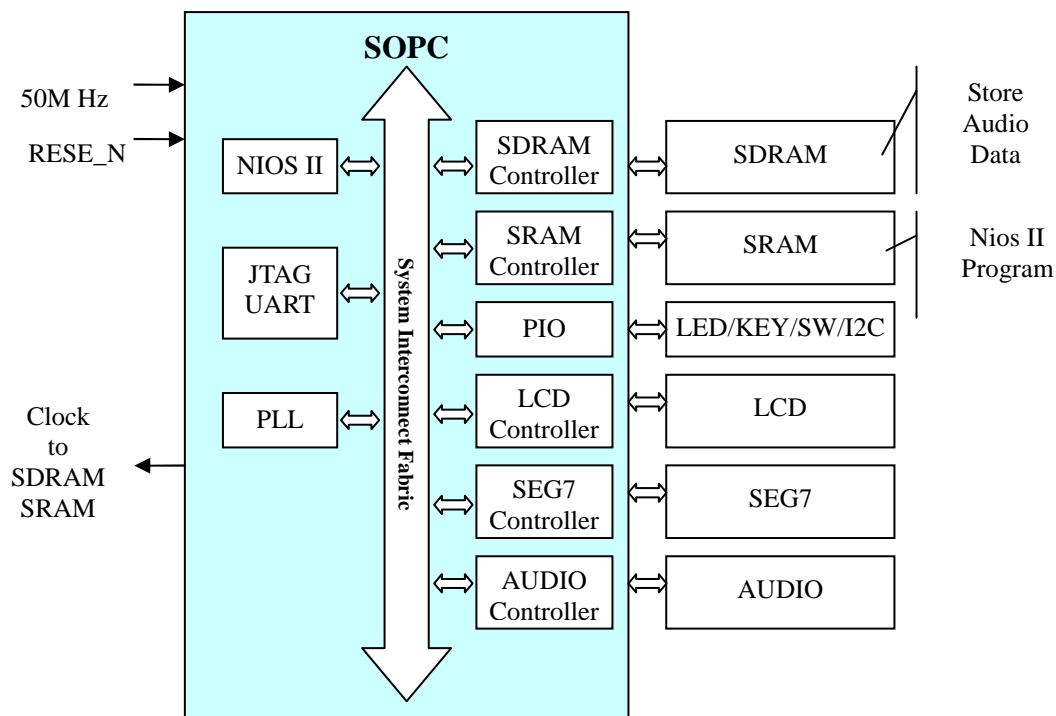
SOPC

50M Hz

RESE_N

NIOS II

JTAG UART

PLL

Clock to SDRAM SRAM

System Interconnect Fabric

SDRAM Controller

SRAM Controller

PIO

LCD Controller

SEG7 Controller

AUDIO Controller

SDRAM

SRAM

LED/KEY/SW/I2C

LCD

SEG7

AUDIO

Store Audio Data

Nios II Program